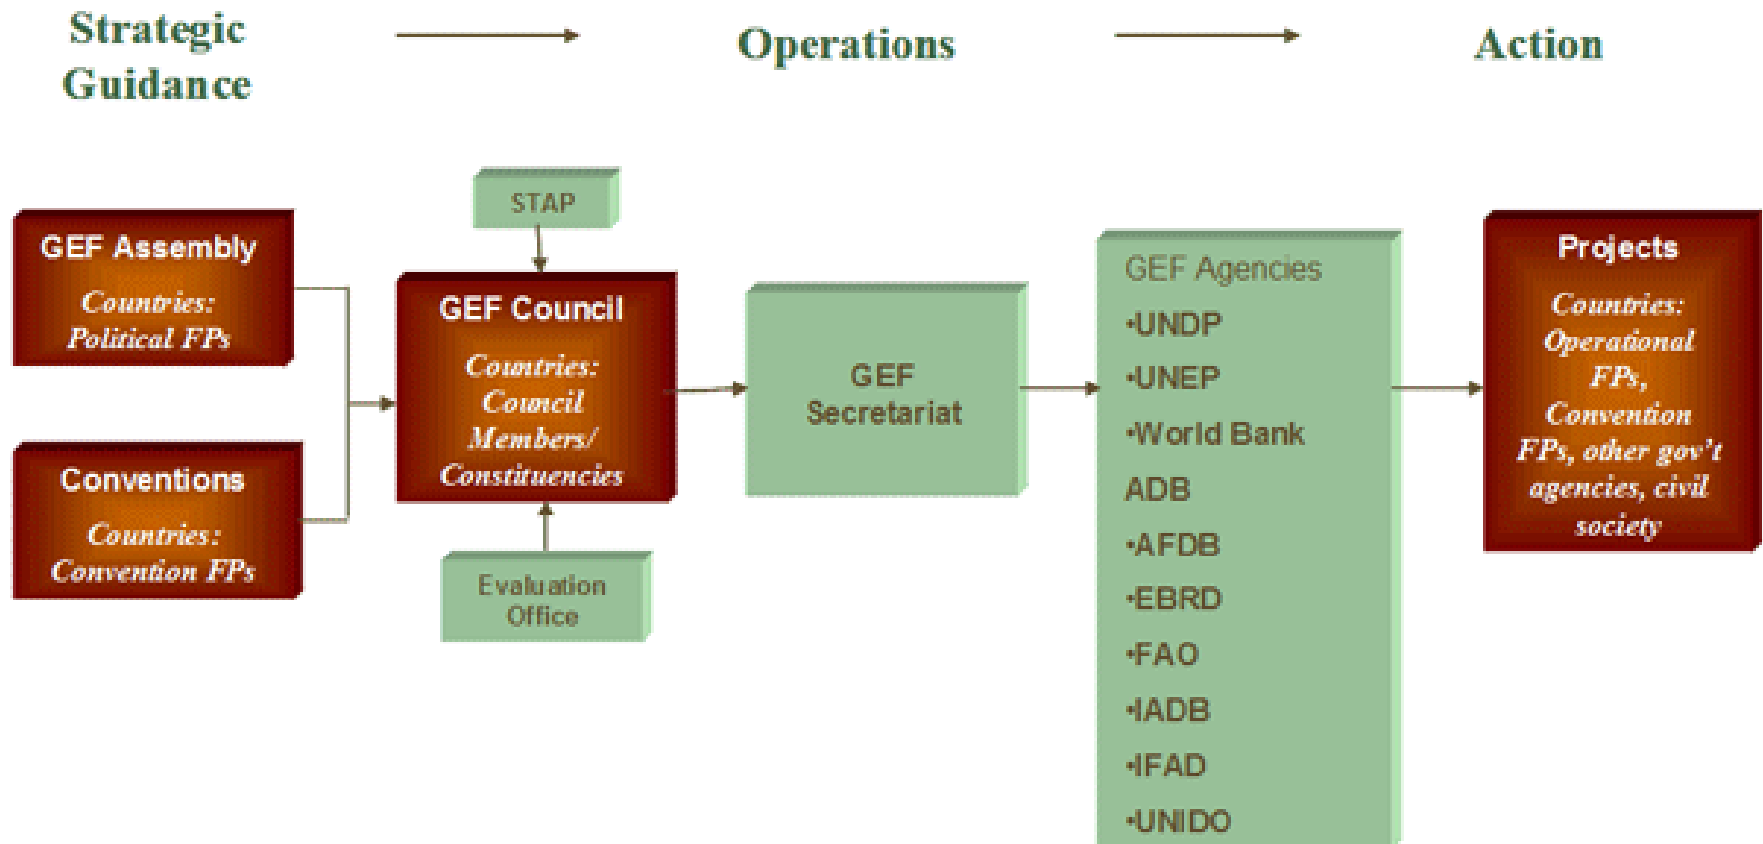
Strategic Guidance

Operations

Action

GEF Assembly
Countries: Political FPs

Conventions
Countries: Convention FPs

STAP

GEF Council
Countries: Council Members/ Constituencies

Evaluation Office

GEF Secretariat

GEF Agencies
•UNDP
•UNEP
•World Bank
ADB
•AFDB
•EBRD
•FAO
•IADB
•IFAD
•UNIDO

Projects
Countries: Operational FPs, Convention FPs, other gov't agencies, civil society